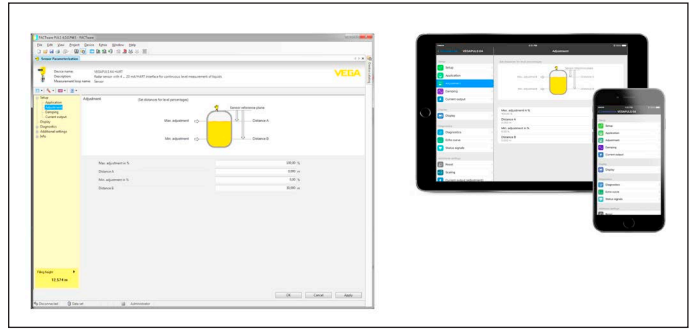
File Edit View Export Device Extra Window Help

Device Parameterization

Device name: VEGAPULS 64 HART
Description: Radar sensor with 4 ... 20 mA/HART
Measurement loop name: Sensor

VEGA

Setup
Application
Adjustment
Damping
Current output
Display
Diagnostics
Additional settings
Info

Adjustment

Sensor reference plane

Max. adjustment

Min. adjustment

Distance A

Distance B

Max. adjustment in % 100.00 %
Distance A 0.000 m
Min. adjustment in % 0.00 %
Distance B 30.000 m

Filling height
12.514 m

OK Cancel Apply

Disconnected Data set Administrator

VEGAPULS 64

Adjustment

Setup
Application
Adjustment
Damping
Current output
Display
Diagnostics
Echo curve
Device signals

Max. adjustment in %
Distance A
Min. adjustment in %
Distance B

Reset
Scaling